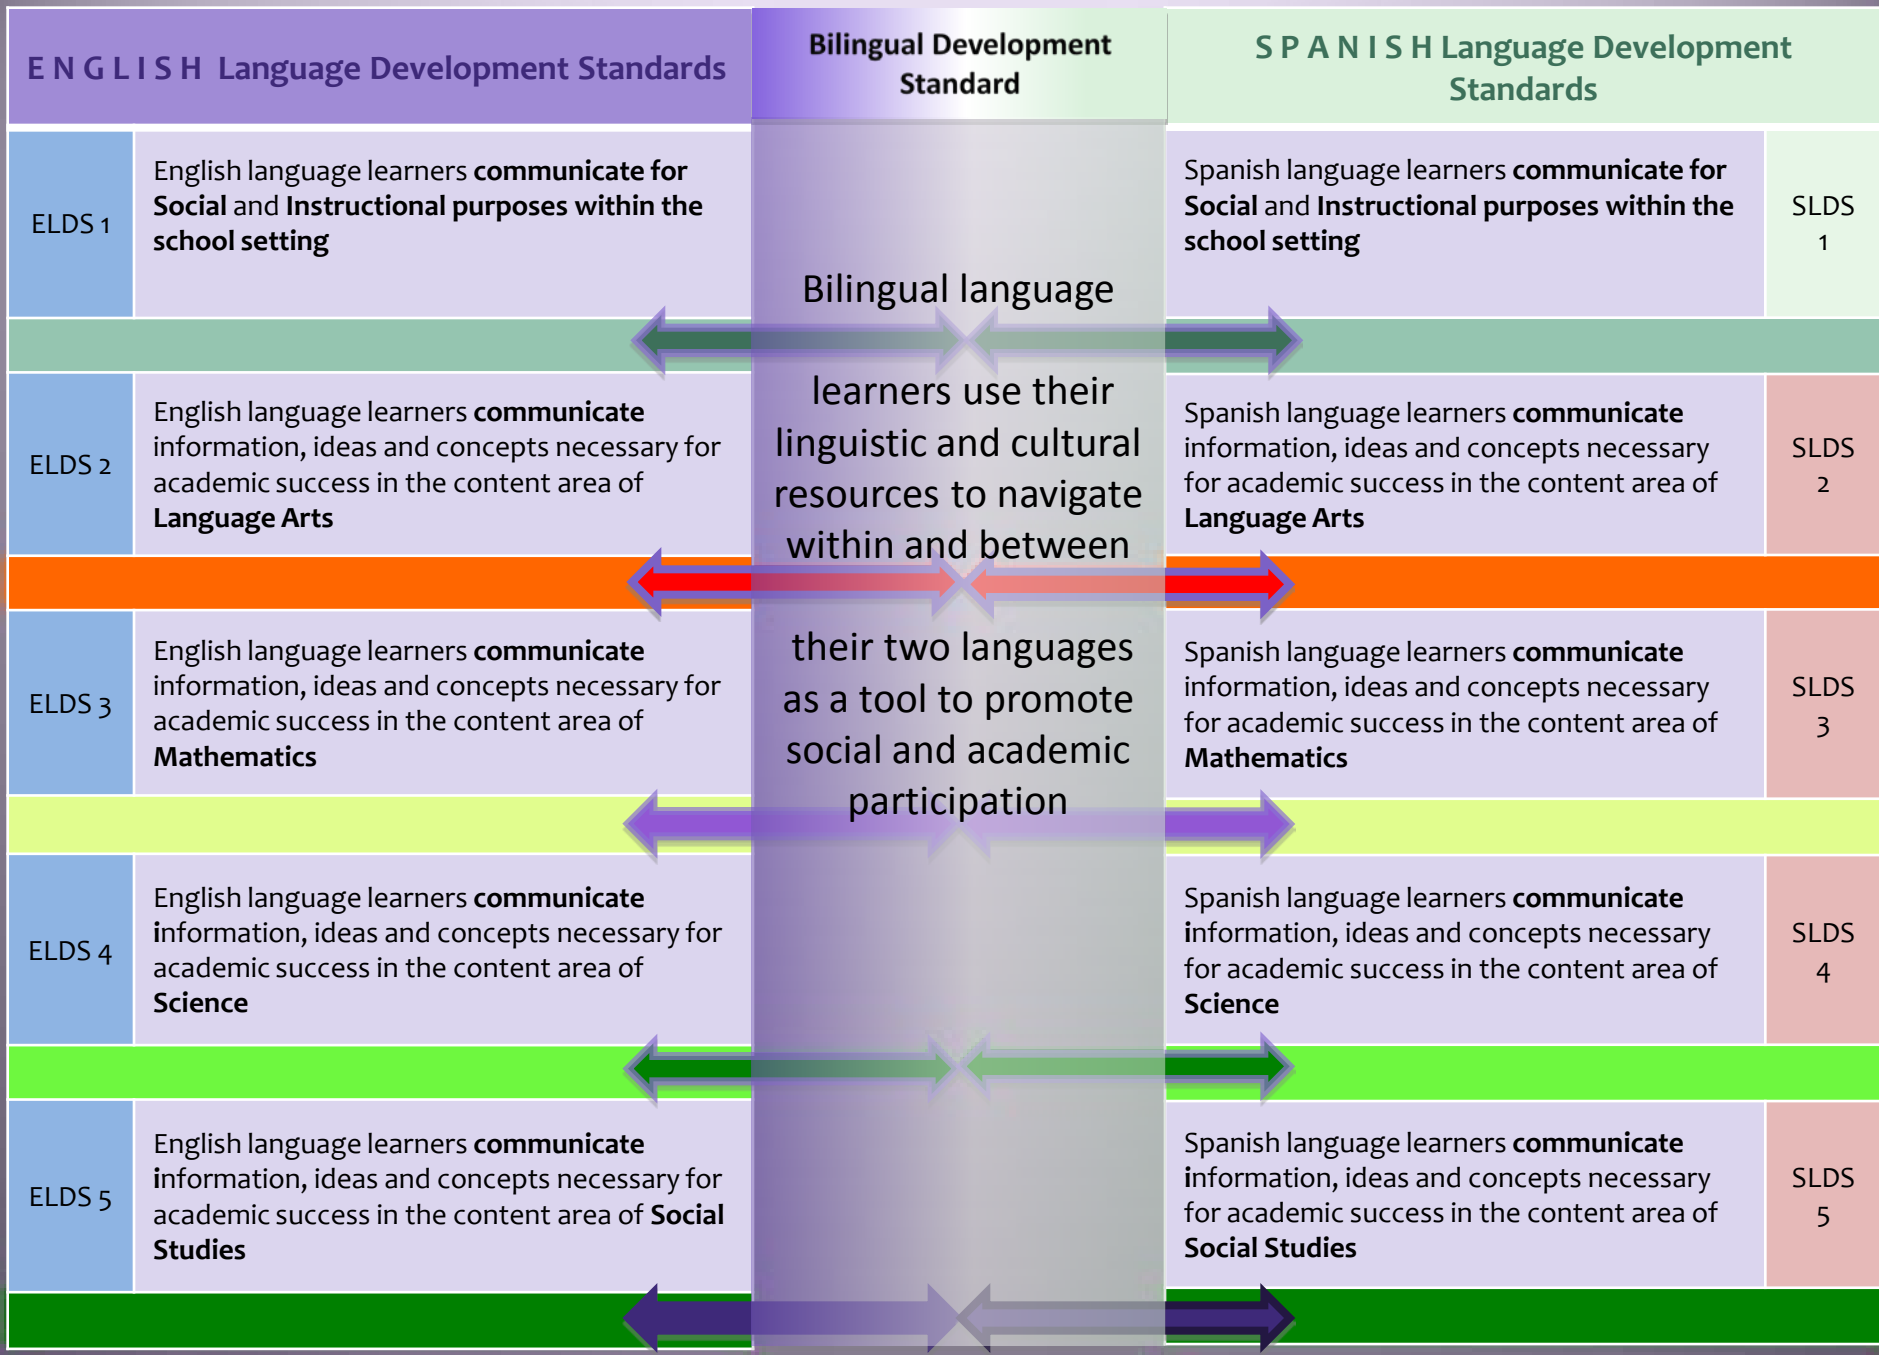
E N G L I S H Language Development Standards

Bilingual Development Standard

S P A N I S H Language Development Standards

ELDS 1

English language learners communicate for Social and Instructional purposes within the school setting

Spanish language learners communicate for Social and Instructional purposes within the school setting

SLDS 1

ELDS 2

English language learners communicate information, ideas and concepts necessary for academic success in the content area of Language Arts

Spanish language learners communicate information, ideas and concepts necessary for academic success in the content area of Language Arts

SLDS 2

ELDS 3

English language learners communicate information, ideas and concepts necessary for academic success in the content area of Mathematics

Spanish language learners communicate information, ideas and concepts necessary for academic success in the content area of Mathematics

SLDS 3

ELDS 4

English language learners communicate information, ideas and concepts necessary for academic success in the content area of Science

Spanish language learners communicate information, ideas and concepts necessary for academic success in the content area of Science

SLDS 4

ELDS 5

English language learners communicate information, ideas and concepts necessary for academic success in the content area of Social Studies

Spanish language learners communicate information, ideas and concepts necessary for academic success in the content area of Social Studies

SLDS 5

Bilingual language learners use their linguistic and cultural resources to navigate within and between their two languages as a tool to promote social and academic participation